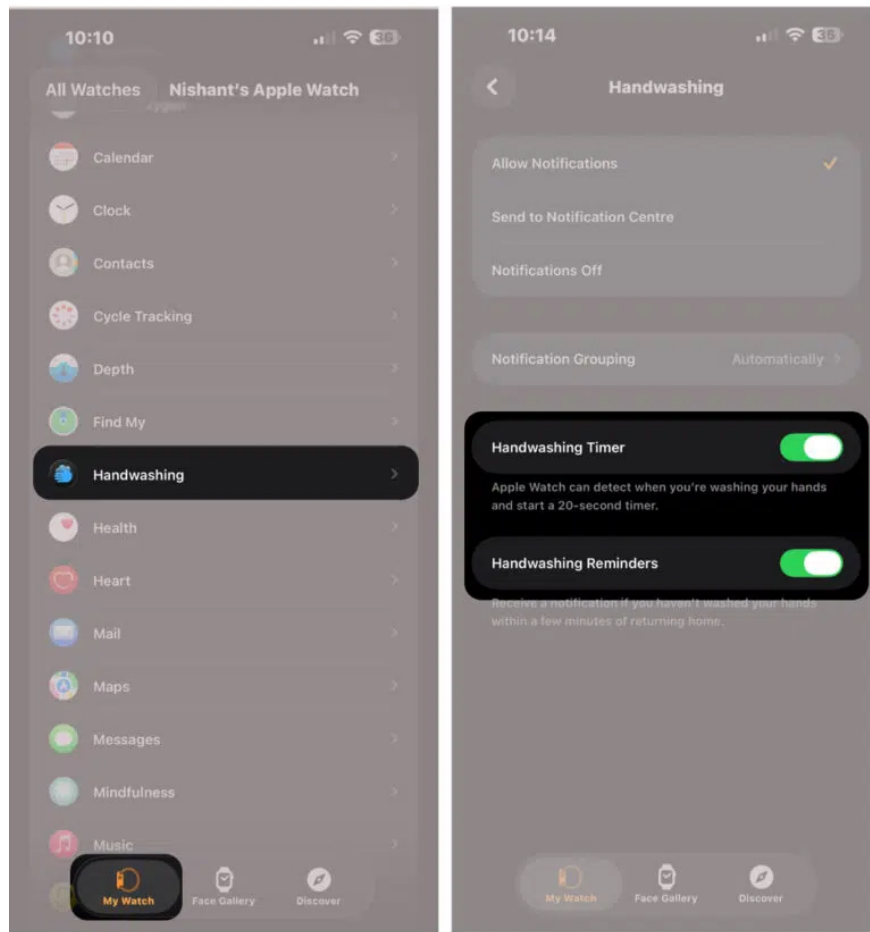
10:10

36

All Watches Nishant's Apple Watch

Calendar

Clock

Contacts

Cycle Tracking

Depth

Find My

Handwashing

Health

Heart

Mail

Maps

Messages

Mindfulness

Music

My Watch Face Gallery Discover

10:14

36

Handwashing

Allow Notifications

Send to Notification Centre

Notifications Off

Notification Grouping Automatically

Handwashing Timer

Apple Watch can detect when you're washing your hands and start a 20-second timer.

Handwashing Reminders

Receive a notification if you haven't washed your hands within a few minutes of returning home.

My Watch Face Gallery Discover